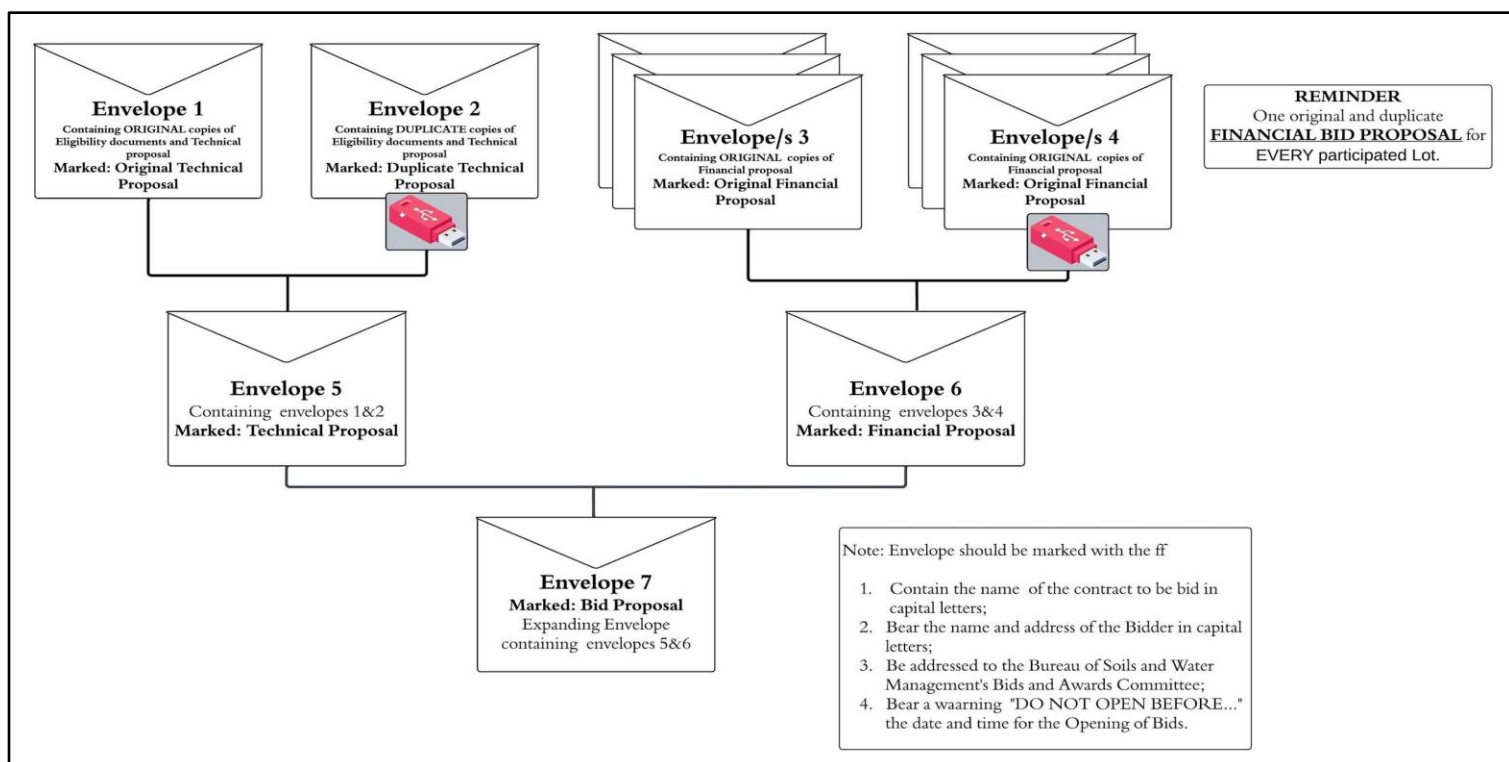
Envelope 1
Containing ORIGINAL copies of Eligibility documents and Technical proposal
Marked: Original Technical Proposal

Envelope 2
Containing DUPLICATE copies of Eligibility documents and Technical proposal
Marked: Duplicate Technical Proposal

Envelope/s 3
Containing ORIGINAL copies of Financial proposal
Marked: Original Financial Proposal

Envelope/s 4
Containing ORIGINAL copies of Financial proposal
Marked: Original Financial Proposal

REMINDER
One original and duplicate FINANCIAL BID PROPOSAL for EVERY participated Lot.

Envelope 5
Containing envelopes 1&2
Marked: Technical Proposal

Envelope 6
Containing envelopes 3&4
Marked: Financial Proposal

Envelope 7
Marked: Bid Proposal
Expanding Envelope containing envelopes 5&6

Note: Envelope should be marked with the ff

1. Contain the name of the contract to be bid in capital letters;
2. Bear the name and address of the Bidder in capital letters;
3. Be addressed to the Bureau of Soils and Water Management's Bids and Awards Committee;
4. Bear a waarning "DO NOT OPEN BEFORE..." the date and time for the Opening of Bids.